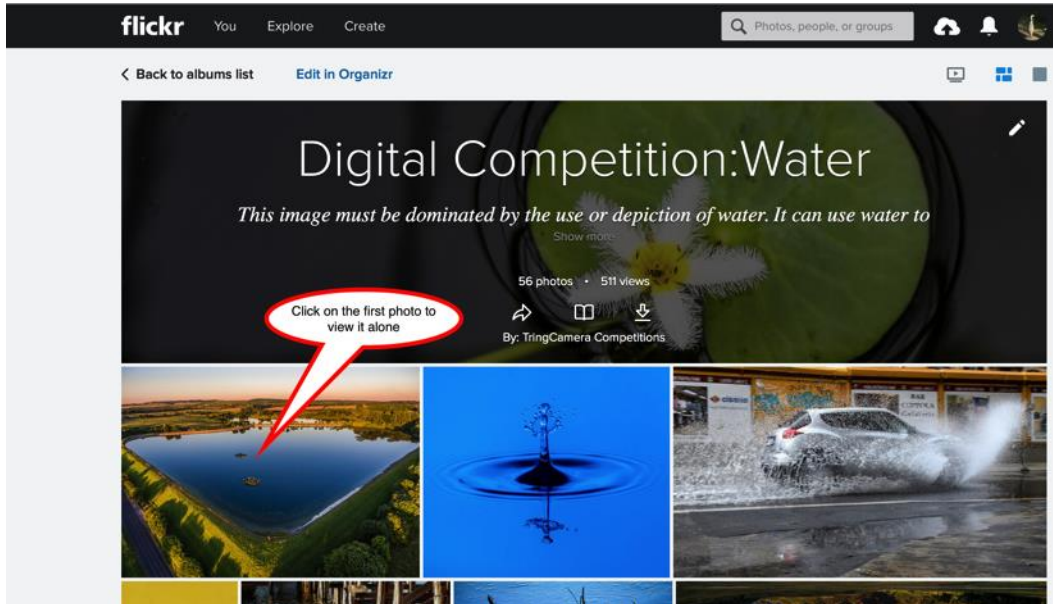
flickr You Explore Create

Photos, people, or groups

< Back to albums list Edit in Organizr

Digital Competition:Water

This image must be dominated by the use or depiction of water. It can use water to

Show more

56 photos • 511 views

By: TringCamera Competitions

Click on the first photo to view it alone